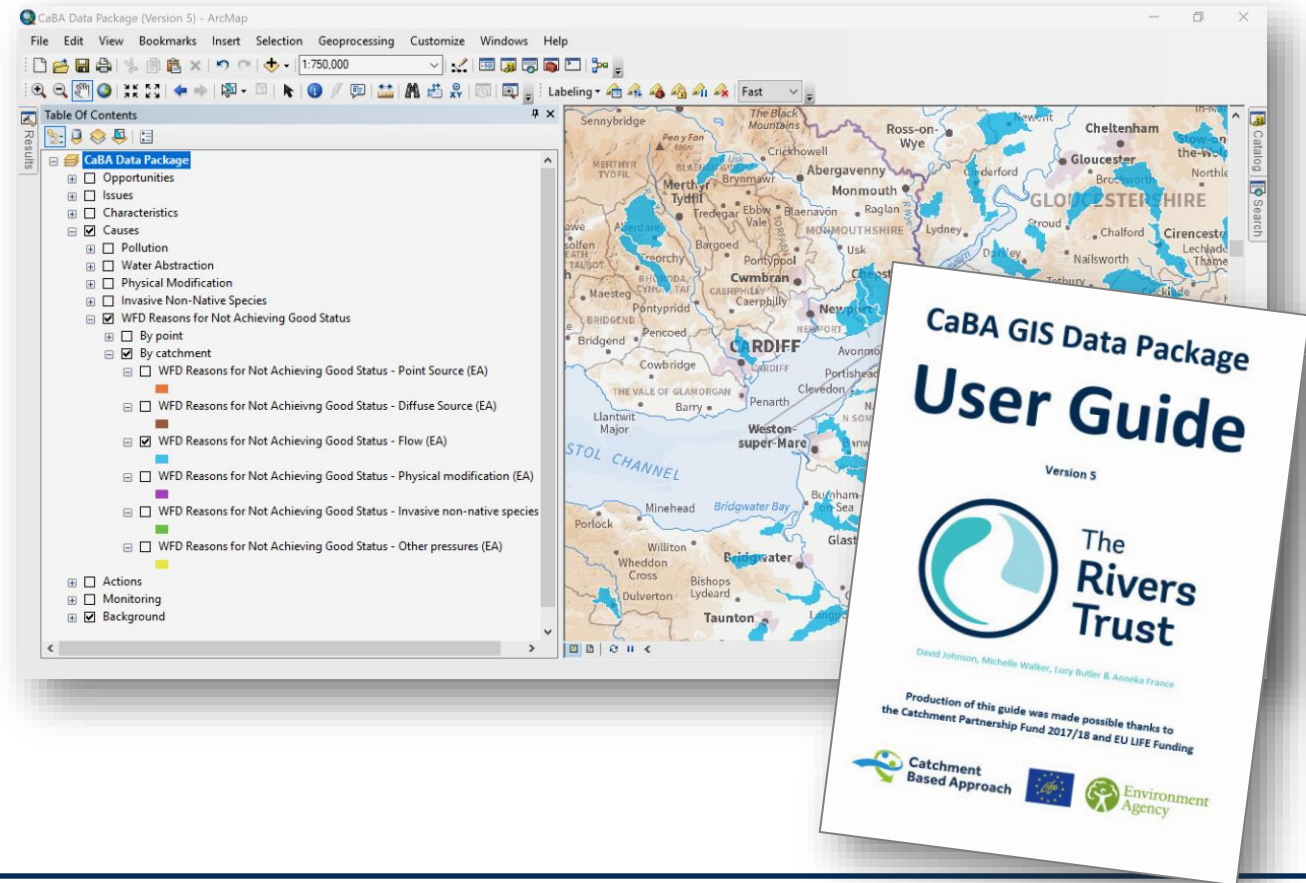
CaBA Data Package (Version 5) - ArcMap

File Edit View Bookmarks Insert Selection Geoprocessing Customize Windows Help

1:750,000

Labeling Fast

Table Of Contents

Results

CaBA Data Package
Opportunities
Issues
Characteristics
Causes
Pollution
Water Abstraction
Physical Modification
Invasive Non-Native Species
WFD Reasons for Not Achieving Good Status
By point
By catchment
WFD Reasons for Not Achieving Good Status - Point Source (EA)
WFD Reasons for Not Achieivng Good Status - Diffuse Source (EA)
WFD Reasons for Not Achieving Good Status - Flow (EA)
WFD Reasons for Not Achieving Good Status - Physical modification (EA)
WFD Reasons for Not Achieving Good Status - Invasive non-native species
WFD Reasons for Not Achieving Good Status - Other pressures (EA)
Actions
Monitoring
Background

Catalog
Search

Sennybridge
Pen y Fan
The Black Mountains
Ross-on-Wye
Cheltenham
Crickhowell
Gloucester
Abergavenny
Merthyr Tydfil
Brynmawr
Monmouth
GLOUCESTERSHIRE
Tredegar
Ebbw Vale
Blaenavon
Raglan
Lydney
Stroud
Chalford
Cirencester
MONMOUTHSHIRE
Usk
Bargoed
Pontypool
Nailsworth
Cwmbran
Maesteg
Pontypridd
Caerphilly
Newport
BRIDGEND
Pencoed
Bridgend
CARDIFF
Cowbridge
Portishead
Clevedon
THE VALE OF GLAMORGAN
Penarth
Barry
Llantwit Major
Weston-super-Mare
STOL CHANNEL
Minehead
Bridgwater Bay
Burnham-on-Sea
Porlock
Williton
Bridgwater
Wheddon Cross
Bishops Lydeard
Dulverton
Taunton

CaBA GIS Data Package
User Guide
Version 5

The Rivers Trust

David Johnson, Michelle Walker, Lucy Butler & Anneka France

Production of this guide was made possible thanks to the Catchment Partnership Fund 2017/18 and EU LIFE Funding

Catchment Based Approach
Environment Agency